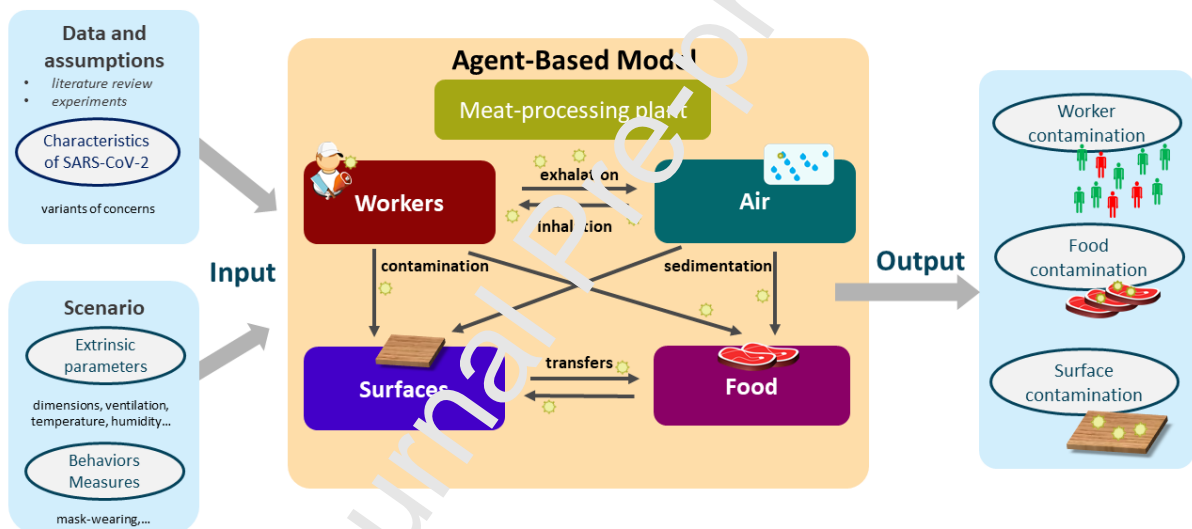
Data and assumptions
• literature review
• experiments

Characteristics of SARS-CoV-2

variants of concerns

Input

Scenario

Extrinsic parameters

dimensions, ventilation, temperature, humidity...

Behaviors Measures

mask-wearing,...

Agent-Based Model

Meat-processing plant

Workers

exhalation

inhalation

Air

contamination

sedimentation

Surfaces

transfers

Food

Output

Worker contamination

Food contamination

Surface contamination

Journal Pre-proof